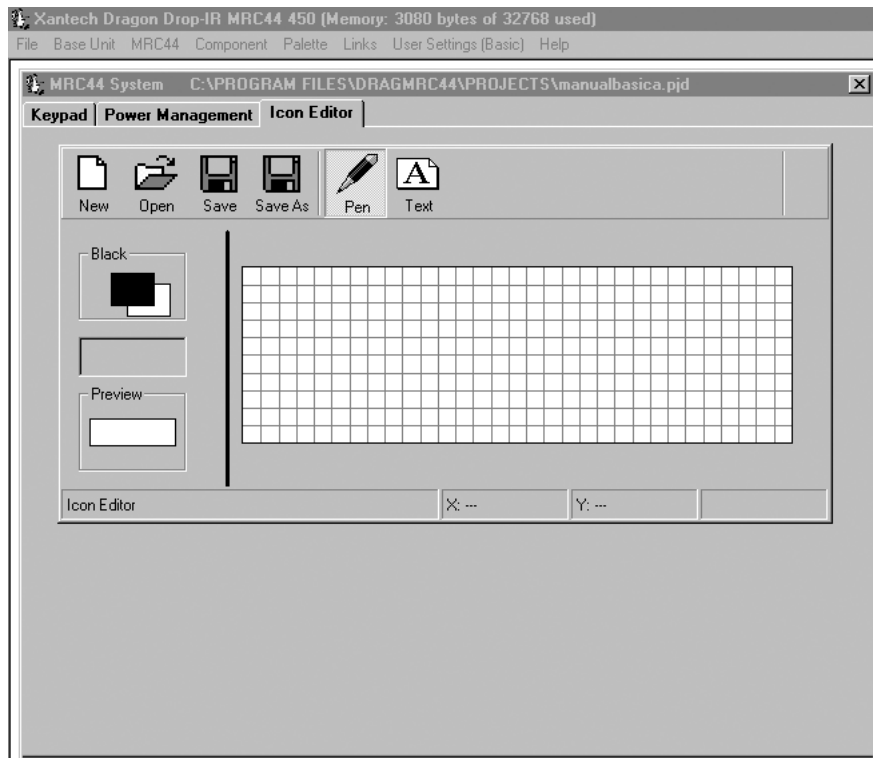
Xantech Dragon Drop-IR MRC44 450 (Memory: 3080 bytes of 32768 used)

File Base Unit MRC44 Component Palette Links User Settings (Basic) Help

MRC44 System C:\PROGRAM FILES\DRAGMRC44\PROJECTS\manualbasica.pjd

Keypad | Power Management | Icon Editor

New Open Save Save As Pen Text

Black

Preview

Icon Editor X: --- Y: ---